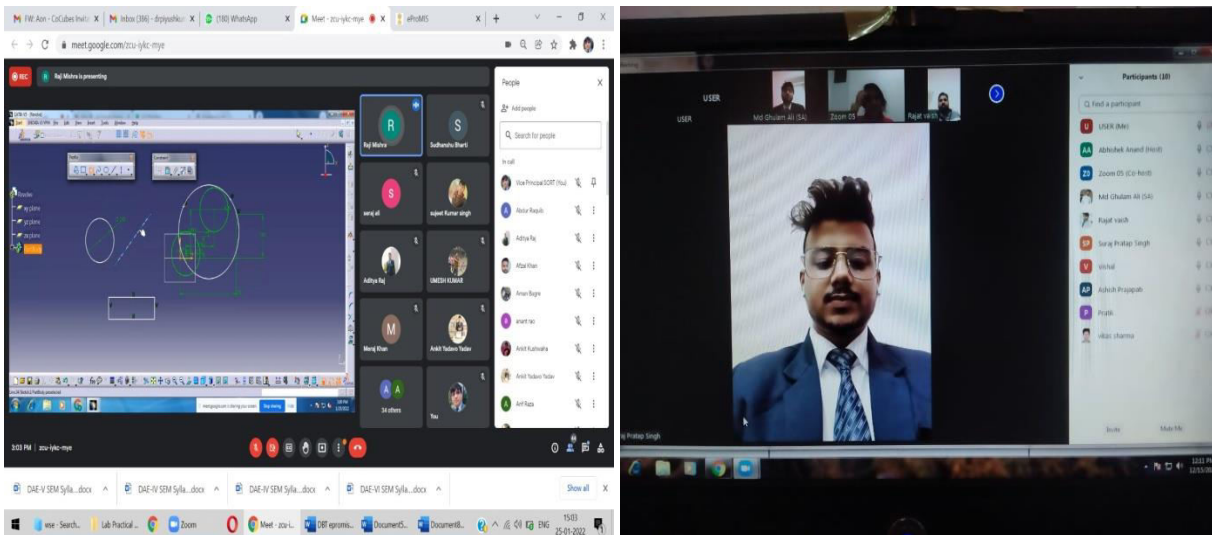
FW: Aon - CoCubes Invit | Inbox (386) - drpiyushkr | (180) WhatsApp | Meet - zcu-iykc-mye | ePraMIS

meet.google.com/zcu-iykc-mye

REC  Raji Mishra is presenting

People

Add people

Search for people

In call

Vice Principal SOFT (You)
Abdur Raquib
Aditya Raj
Afzal Khan
Aman Bagre
anant rao
Ankit Kushwaha
Ankit Yadavo Yadav
Arif Raza

Raji Mishra
Sudhanshu Bharti
saraj ali
sujeet Kumar singh
Aditya Raj
UMESH KUMAR
Meraj Khan
Ankit Yadavo Yadav
34 others
You

meet.google.com is sharing your screen. Stop sharing Hide

3:03 PM | zcu-iykc-mye

DAE-V SEM Sylla....docx
DAE-IV SEM Sylla....docx
DAE-IV SEM Sylla....docx
DAE-VI SEM Sylla....docx
Show all

Lab Practical ...
Zoom
Meet - zcu-i...
DBT epromis...
Document5...
Document8...
ENG 15:03 25-01-2022

USER
USER
Md Ghulam Ali (SA)
Zoom 05
Rajat vaish

Participants (10)

Find a participant

USER (Me)
Abhishek Anand (Host)
Zoom 05 (Co-host)
Md Ghulam Ali (SA)
Rajat vaish
Suraj Pratap Singh
Vishal
Ashish Prajapati
Pratik
vikas sharma

Invite
Mute Me

Suraj Pratap Singh